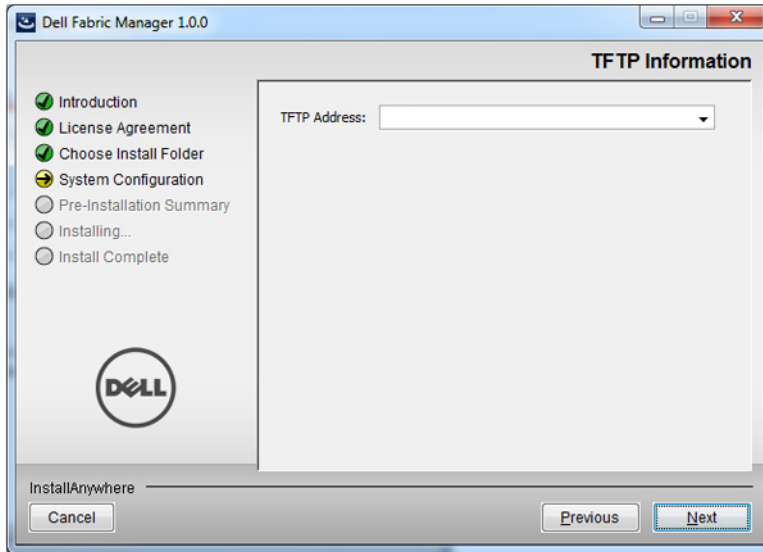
Dell Fabric Manager 1.0.0

TFTP Information

Introduction
License Agreement
Choose Install Folder
System Configuration
Pre-Installation Summary
Installing...
Install Complete

TFTP Address:

DELL

InstallAnywhere

Cancel

Previous

Next